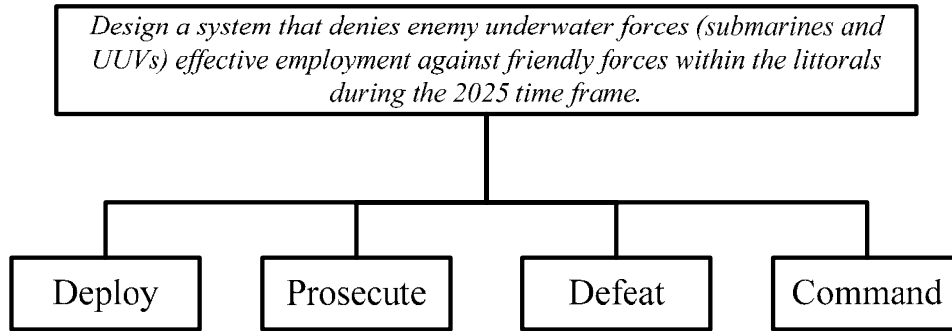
*Design a system that denies enemy underwater forces (submarines and UUVs) effective employment against friendly forces within the littorals during the 2025 time frame.*

Deploy

Prosecute

Defeat

Command